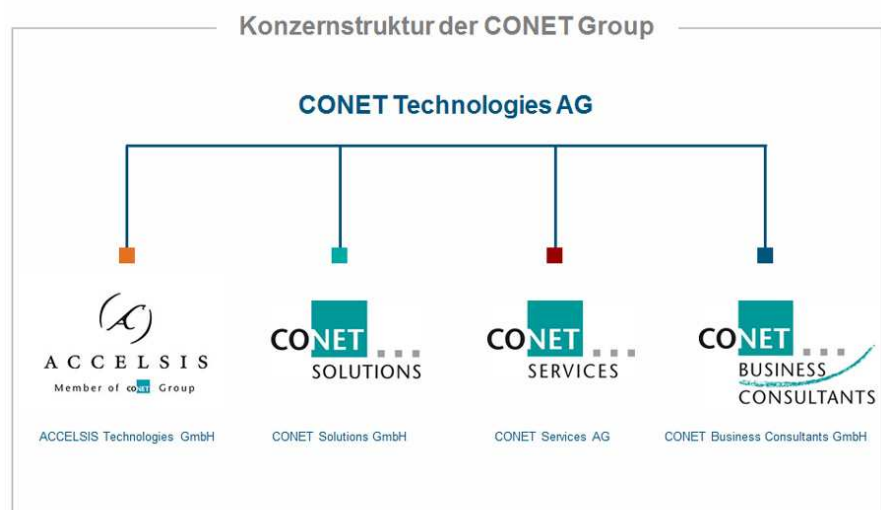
Konzernstruktur der CONET Group

CONET Technologies AG

ACCELSIS
Member of CONET Group

CONET SOLUTIONS

CONET SERVICES

CONET BUSINESS CONSULTANTS

ACCELSIS Technologies GmbH

CONET Solutions GmbH

CONET Services AG

CONET Business Consultants GmbH